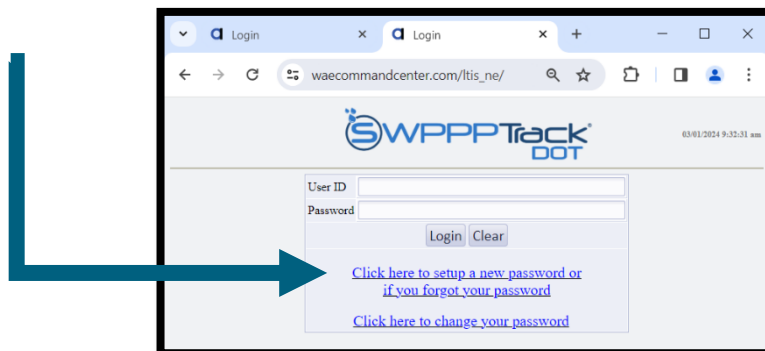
Login
Login
waecommandcenter.com/ltis_ne/
SWPPPTrack DOT
03/01/2024 9:32:31 am
User ID
Password
Login Clear
Click here to setup a new password or if you forgot your password
Click here to change your password